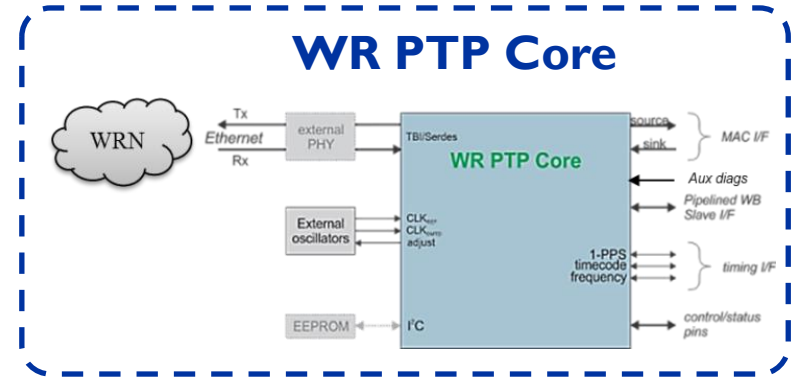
WR PTP Core

WRN

Tx

Ethernet

Rx

external PHY

TBI/Serdes

WR PTP Core

source

sink

MAC I/F

Aux diags

Pipelined WB Slave I/F

External oscillators

$CLK_{REF}$

$CLK_{DMTD}$

adjust

1-PPS

timecode

frequency

timing I/F

EEPROM

$I^2C$

control/status pins